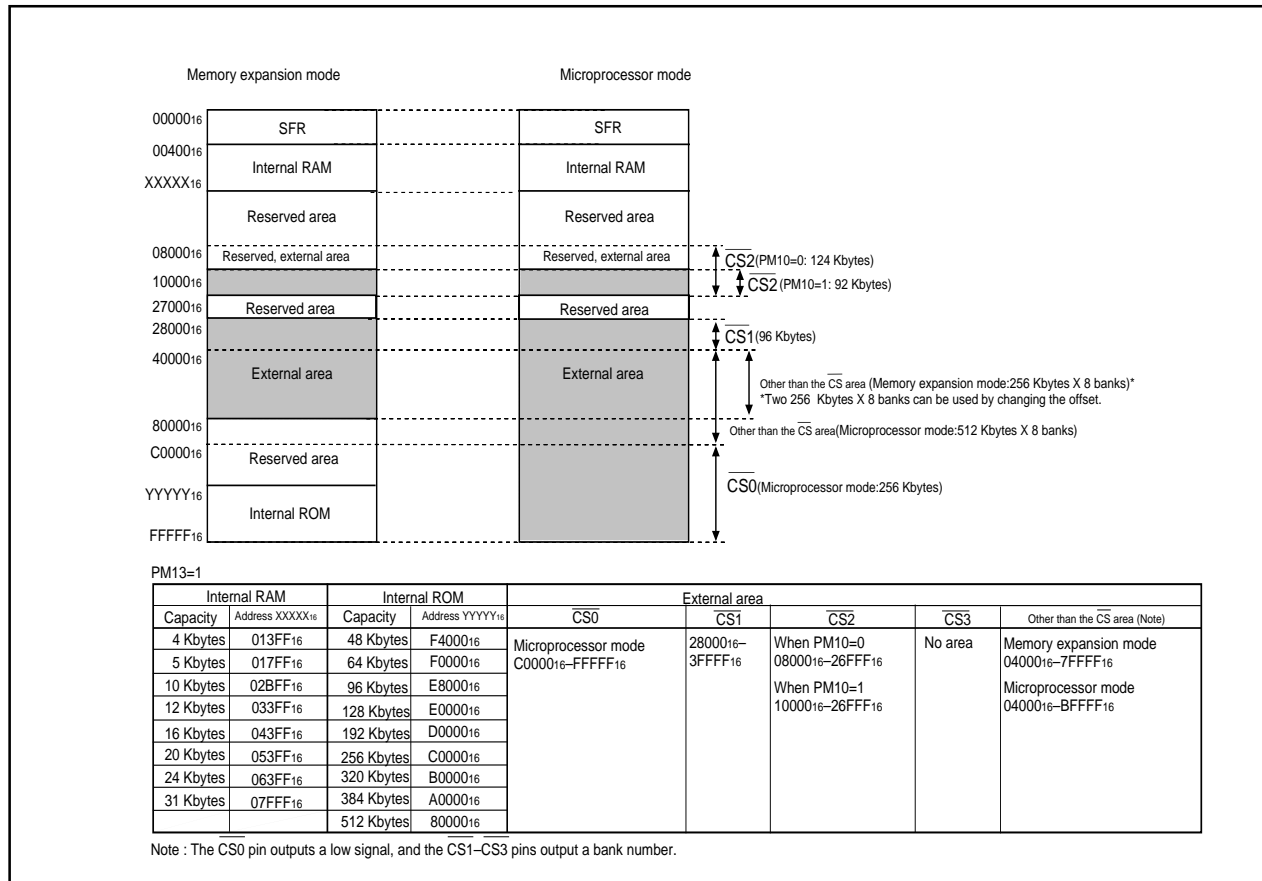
Memory expansion mode

Microprocessor mode

$00000_{16}$ SFR
$00400_{16}$ Internal RAM
$XXXXX_{16}$ Reserved area
$08000_{16}$ Reserved, external area
$10000_{16}$
$27000_{16}$ Reserved area
$28000_{16}$
$40000_{16}$ External area
$80000_{16}$
$C0000_{16}$ Reserved area
$YYYYY_{16}$ Internal ROM
$FFFFF_{16}$

SFR
Internal RAM
Reserved area
Reserved, external area
Reserved area
External area

$\overline{CS2}$(PM10=0: 124 Kbytes)
$\overline{CS2}$ (PM10=1: 92 Kbytes)
$\overline{CS1}$(96 Kbytes)
Other than the $\overline{CS}$ area (Memory expansion mode:256 Kbytes X 8 banks)*
*Two 256 Kbytes X 8 banks can be used by changing the offset.
Other than the $\overline{CS}$ area(Microprocessor mode:512 Kbytes X 8 banks)
$\overline{CS0}$(Microprocessor mode:256 Kbytes)

PM13=1

| Internal RAM | | Internal ROM | | External area | | | | |
|---|---|---|---|---|---|---|---|---|
| Capacity | Address $XXXXX_{16}$ | Capacity | Address $YYYYY_{16}$ | $\overline{CS0}$ | $\overline{CS1}$ | $\overline{CS2}$ | $\overline{CS3}$ | Other than the $\overline{CS}$ area (Note) |
| 4 Kbytes | $013FF_{16}$ | 48 Kbytes | $F4000_{16}$ | Microprocessor mode $C0000_{16}$–$FFFFF_{16}$ | $28000_{16}$–$3FFFF_{16}$ | When PM10=0 $08000_{16}$–$26FFF_{16}$ When PM10=1 $10000_{16}$–$26FFF_{16}$ | No area | Memory expansion mode $04000_{16}$–$7FFFF_{16}$ Microprocessor mode $04000_{16}$–$BFFFF_{16}$ |
| 5 Kbytes | $017FF_{16}$ | 64 Kbytes | $F0000_{16}$ | | | | | |
| 10 Kbytes | $02BFF_{16}$ | 96 Kbytes | $E8000_{16}$ | | | | | |
| 12 Kbytes | $033FF_{16}$ | 128 Kbytes | $E0000_{16}$ | | | | | |
| 16 Kbytes | $043FF_{16}$ | 192 Kbytes | $D0000_{16}$ | | | | | |
| 20 Kbytes | $053FF_{16}$ | 256 Kbytes | $C0000_{16}$ | | | | | |
| 24 Kbytes | $063FF_{16}$ | 320 Kbytes | $B0000_{16}$ | | | | | |
| 31 Kbytes | $07FFF_{16}$ | 384 Kbytes | $A0000_{16}$ | | | | | |
| | | 512 Kbytes | $80000_{16}$ | | | | | |

Note : The $\overline{CS0}$ pin outputs a low signal, and the $\overline{CS1}$–$\overline{CS3}$ pins output a bank number.